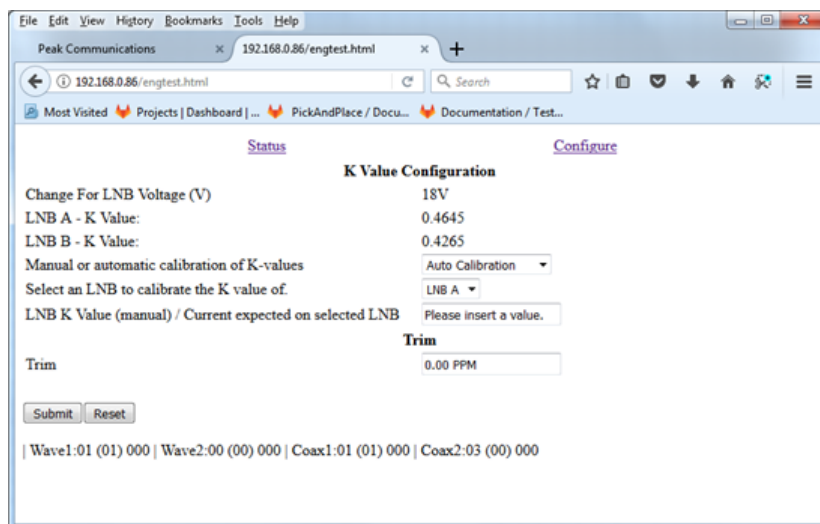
File Edit View History Bookmarks Tools Help

Peak Communications ×
192.168.0.86/engtest.html ×
+

192.168.0.86/engtest.html
Search

Most Visited
Projects | Dashboard | ...
PickAndPlace / Docu...
Documentation / Test...

Status
Configure

K Value Configuration

| | |
|---|---|
| Change For LNB Voltage (V) | 18V |
| LNB A - K Value: | 0.4645 |
| LNB B - K Value: | 0.4265 |
| Manual or automatic calibration of K-values | Auto Calibration |
| Select an LNB to calibrate the K value of. | LNB A |
| LNB K Value (manual) / Current expected on selected LNB | Please insert a value. |

Trim

| | |
|---|---|
| Trim | 0.00 PPM |

Submit
Reset

| Wave1:01 (01) 000 | Wave2:00 (00) 000 | Coax1:01 (01) 000 | Coax2:03 (00) 000